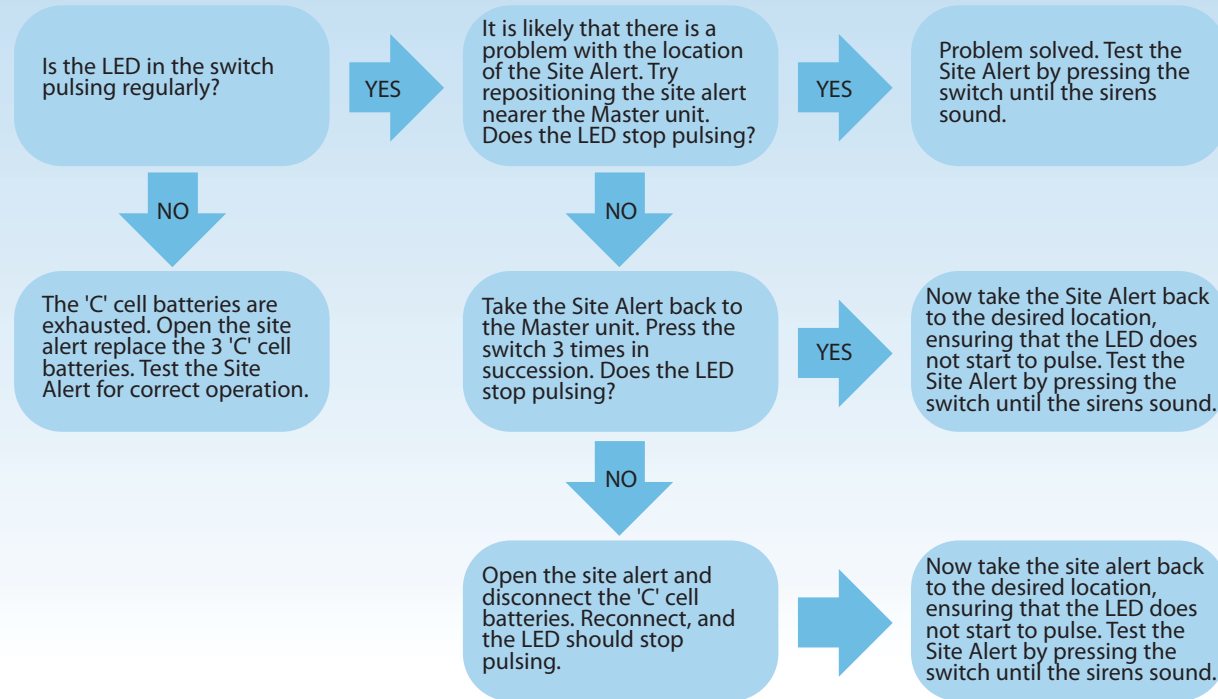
Is the LED in the switch pulsing regularly?

YES

It is likely that there is a problem with the location of the Site Alert. Try repositioning the site alert nearer the Master unit. Does the LED stop pulsing?

YES

Problem solved. Test the Site Alert by pressing the switch until the sirens sound.

NO

NO

The 'C' cell batteries are exhausted. Open the site alert replace the 3 'C' cell batteries. Test the Site Alert for correct operation.

Take the Site Alert back to the Master unit. Press the switch 3 times in succession. Does the LED stop pulsing?

YES

Now take the Site Alert back to the desired location, ensuring that the LED does not start to pulse. Test the Site Alert by pressing the switch until the sirens sound.

NO

Open the site alert and disconnect the 'C' cell batteries. Reconnect, and the LED should stop pulsing.

Now take the site alert back to the desired location, ensuring that the LED does not start to pulse. Test the Site Alert by pressing the switch until the sirens sound.